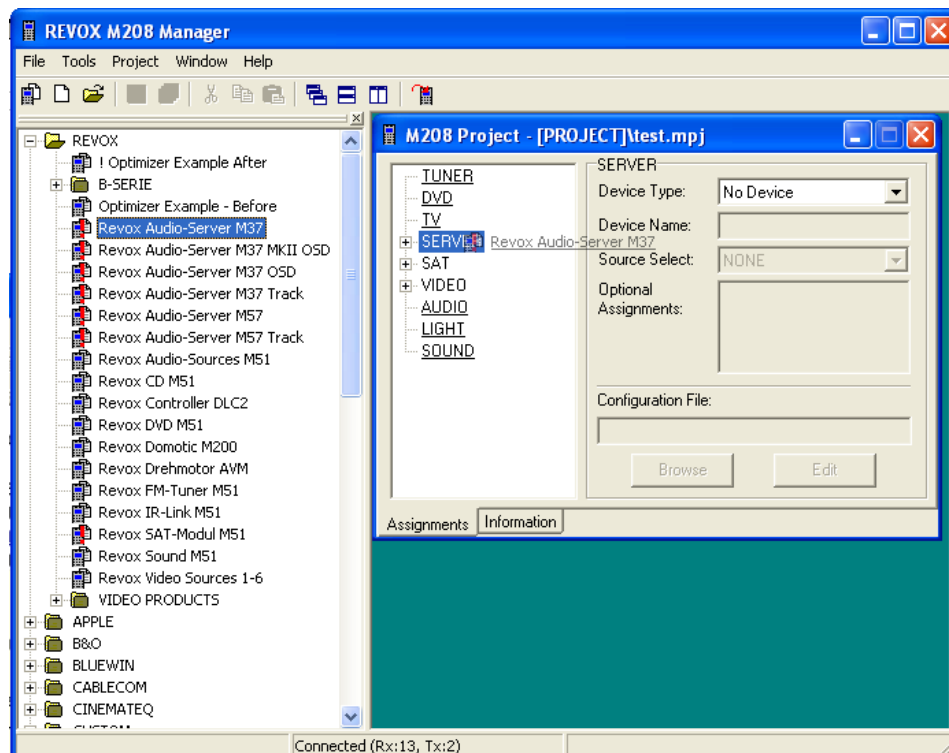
REVOX M208 Manager

File Tools Project Window Help

REVOX
! Optimizer Example After
B-SERIE
Optimizer Example - Before
Revox Audio-Server M37
Revox Audio-Server M37 MKII OSD
Revox Audio-Server M37 OSD
Revox Audio-Server M37 Track
Revox Audio-Server M57
Revox Audio-Server M57 Track
Revox Audio-Sources M51
Revox CD M51
Revox Controller DLC2
Revox DVD M51
Revox Domotic M200
Revox Drehmotor AVM
Revox FM-Tuner M51
Revox IR-Link M51
Revox SAT-Modul M51
Revox Sound M51
Revox Video Sources 1-6
VIDEO PRODUCTS
APPLE
B&O
BLUEWIN
CABLECOM
CINEMATEQ
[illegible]

M208 Project - [PROJECT]\test.mpj

TUNER
DVD
TV
SERVER
Revox Audio-Server M37
SAT
VIDEO
AUDIO
LIGHT
SOUND

SERVER
Device Type: No Device
Device Name:
Source Select: NONE
Optional Assignments:
Configuration File:
Browse
Edit

Assignments
Information

Connected (Rx:13, Tx:2)